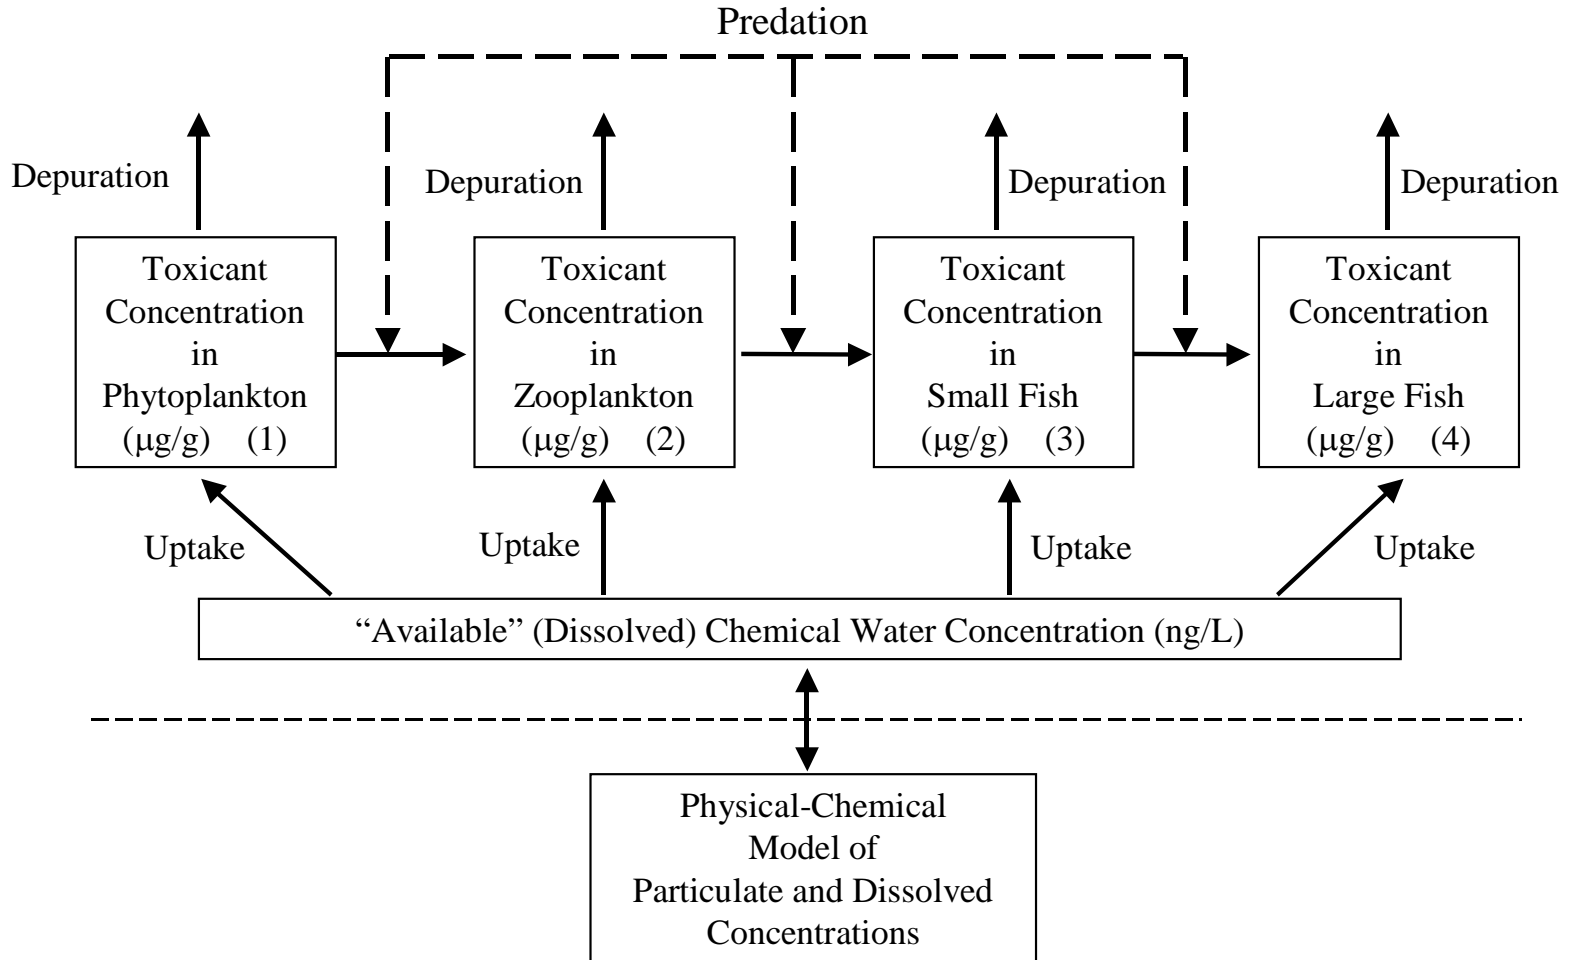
Predation

Depuration

Depuration

Depuration

Depuration

Toxicant Concentration in Phytoplankton (μg/g) (1)

Toxicant Concentration in Zooplankton (μg/g) (2)

Toxicant Concentration in Small Fish (μg/g) (3)

Toxicant Concentration in Large Fish (μg/g) (4)

Uptake

Uptake

Uptake

Uptake

“Available” (Dissolved) Chemical Water Concentration (ng/L)

Physical-Chemical Model of Particulate and Dissolved Concentrations